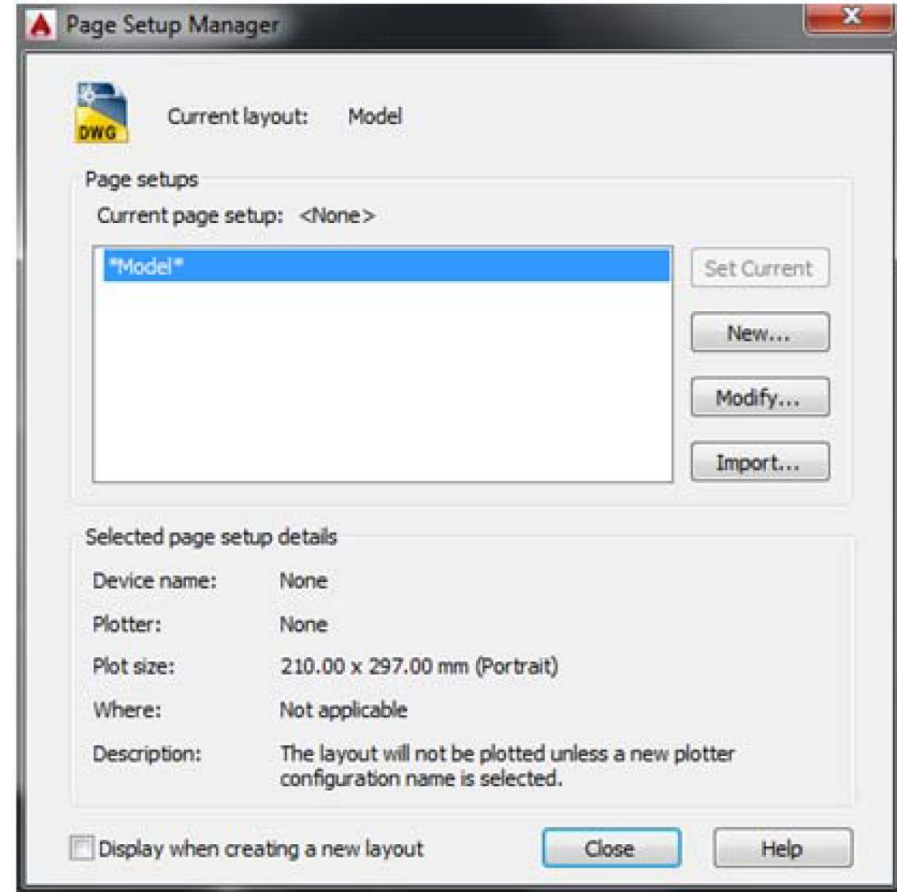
Page Setup Manager

DWG

Current layout: Model

Page setups

Current page setup: <None>

*Model*

Set Current

New...

Modify...

Import...

Selected page setup details

Device name: None

Plotter: None

Plot size: 210.00 x 297.00 mm (Portrait)

Where: Not applicable

Description: The layout will not be plotted unless a new plotter configuration name is selected.

Display when creating a new layout

Close

Help